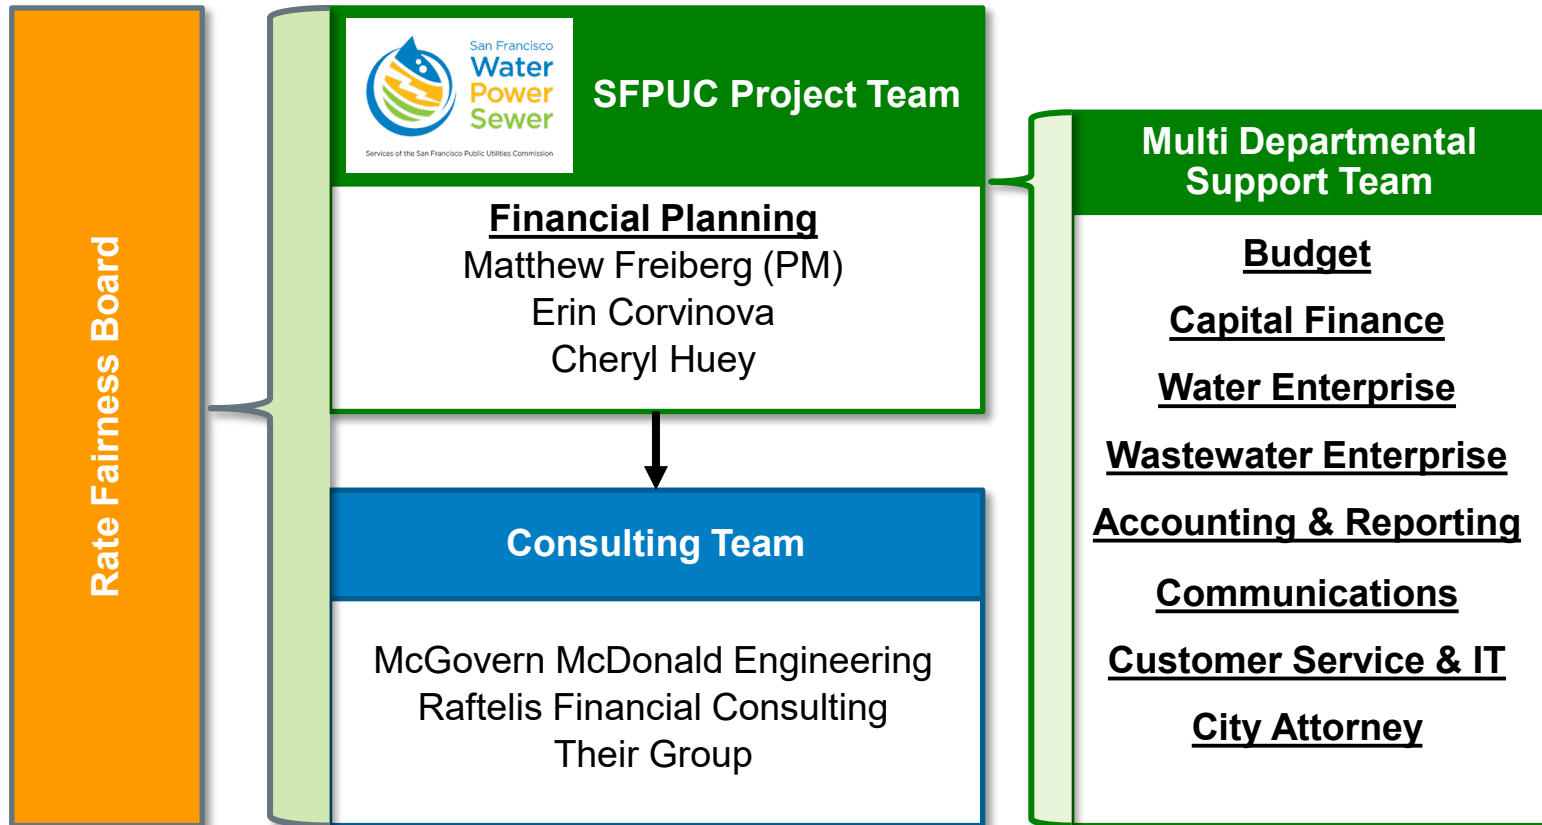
Rate Fairness Board

San Francisco
Water
Power
Sewer
Services of the San Francisco Public Utilities Commission

SFPUC Project Team

Financial Planning
Matthew Freiberg (PM)
Erin Corvinova
Cheryl Huey

Consulting Team

McGovern McDonald Engineering
Raftelis Financial Consulting
Their Group

Multi Departmental Support Team

Budget

Capital Finance

Water Enterprise

Wastewater Enterprise

Accounting & Reporting

Communications

Customer Service & IT

City Attorney